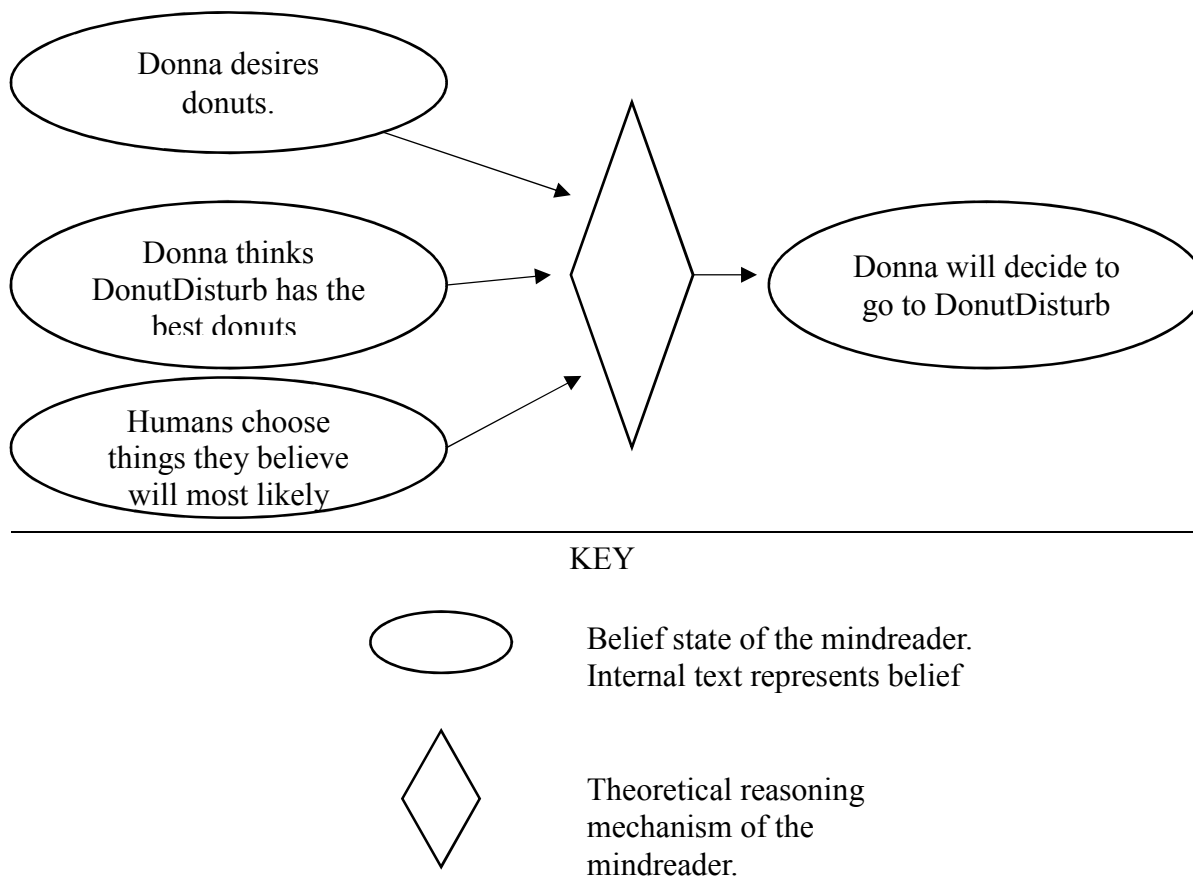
Donna desires donuts.

Donna thinks DonutDisturb has the best donuts

Humans choose things they believe will most likely

Donna will decide to go to DonutDisturb

KEY

Belief state of the mindreader. Internal text represents belief

Theoretical reasoning mechanism of the mindreader.